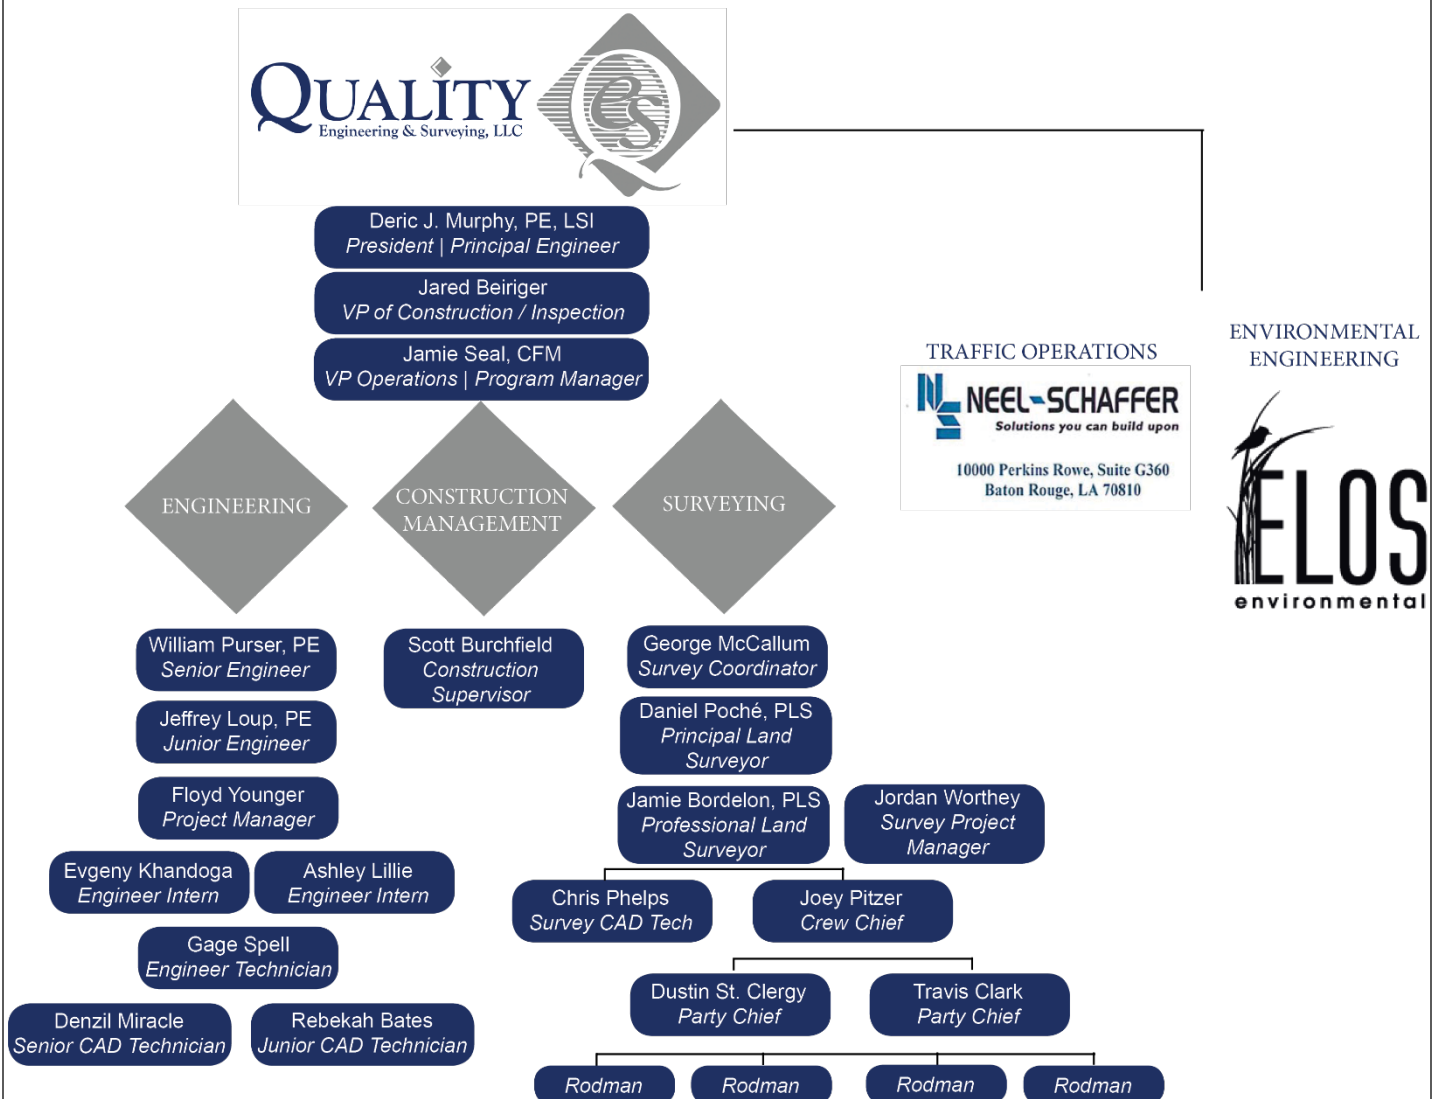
QUALITY
Engineering & Surveying, LLC

Deric J. Murphy, PE, LSI
President | Principal Engineer

Jared Beiriger
VP of Construction / Inspection

Jamie Seal, CFM
VP Operations | Program Manager

TRAFFIC OPERATIONS

NEEL-SCHAFFER
Solutions you can build upon
10000 Perkins Rowe, Suite G360
Baton Rouge, LA 70810

ENVIRONMENTAL ENGINEERING

ELOS
environmental

ENGINEERING

CONSTRUCTION MANAGEMENT

SURVEYING

William Purser, PE
Senior Engineer

Jeffrey Loup, PE
Junior Engineer

Floyd Younger
Project Manager

Evgeny Khandoga
Engineer Intern

Ashley Lillie
Engineer Intern

Gage Spell
Engineer Technician

Denzil Miracle
Senior CAD Technician

Rebekah Bates
Junior CAD Technician

Scott Burchfield
Construction Supervisor

George McCallum
Survey Coordinator

Daniel Poché, PLS
Principal Land Surveyor

Jamie Bordelon, PLS
Professional Land Surveyor

Jordan Worthey
Survey Project Manager

Chris Phelps
Survey CAD Tech

Joey Pitzer
Crew Chief

Dustin St. Clergy
Party Chief

Travis Clark
Party Chief

Rodman

Rodman

Rodman

Rodman